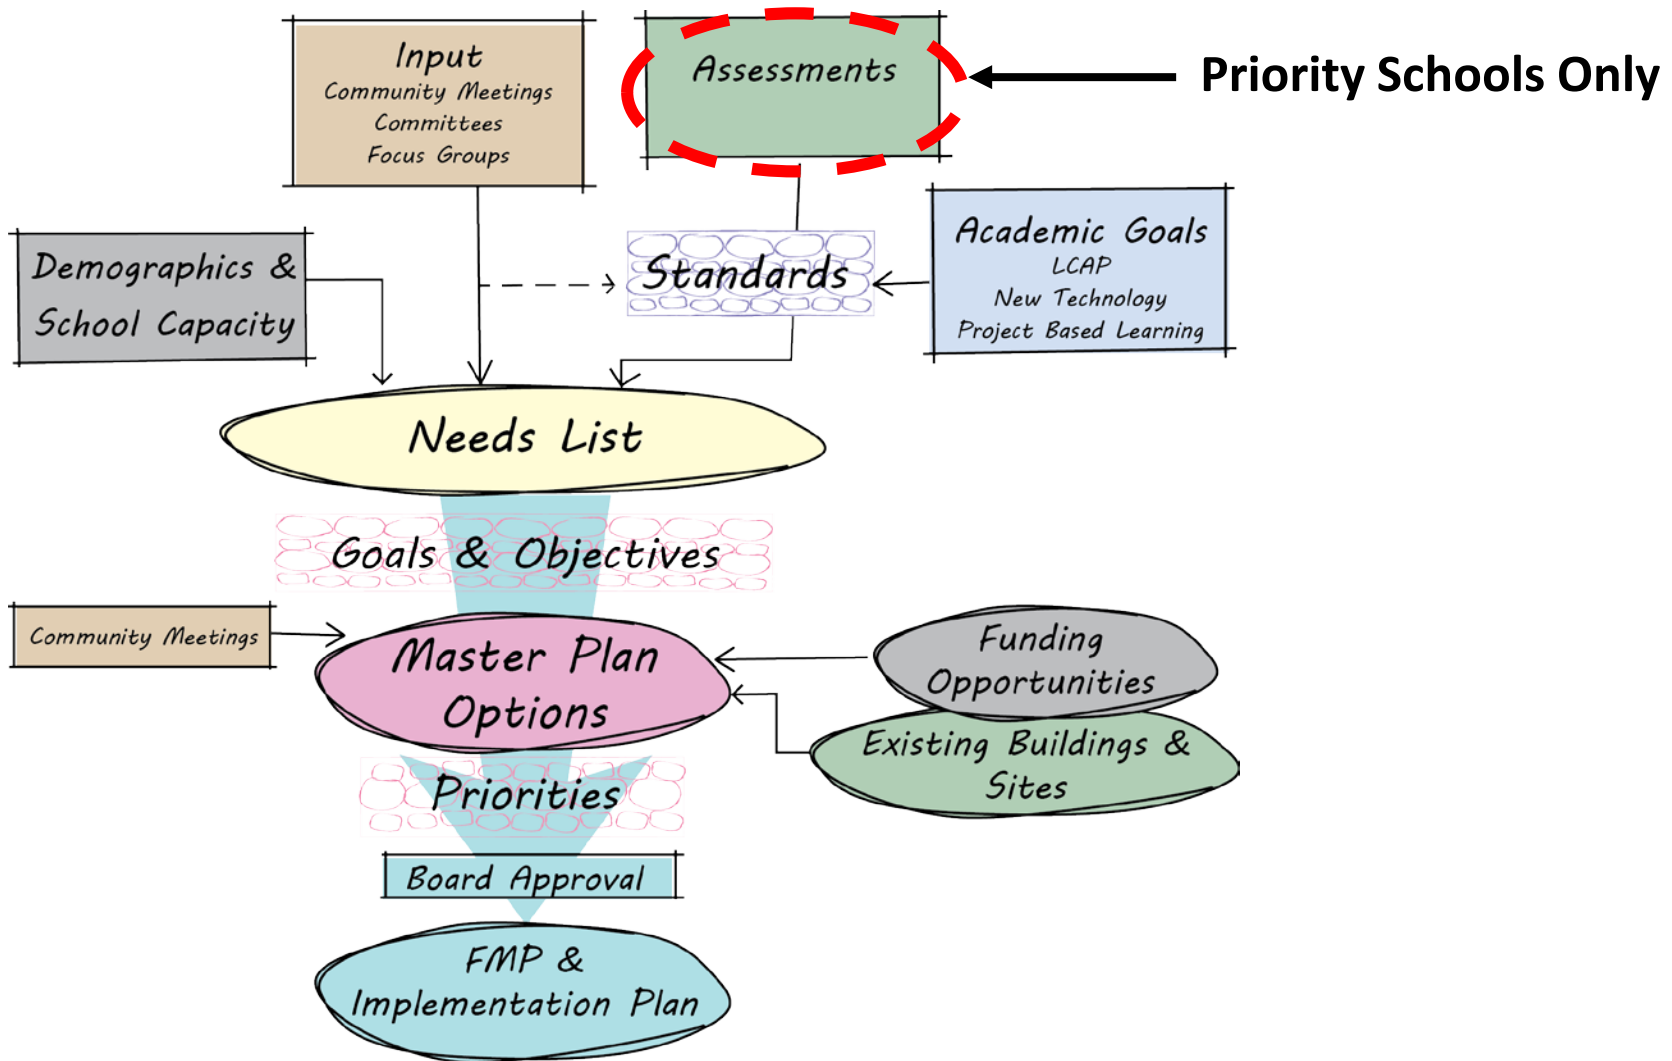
Input
Community Meetings
Committees
Focus Groups

Assessments

Priority Schools Only

Demographics & School Capacity

Standards

Academic Goals
LCAP
New Technology
Project Based Learning

Needs List

Goals & Objectives

Community Meetings

Master Plan Options

Funding Opportunities

Existing Buildings & Sites

Priorities

Board Approval

FMP & Implementation Plan